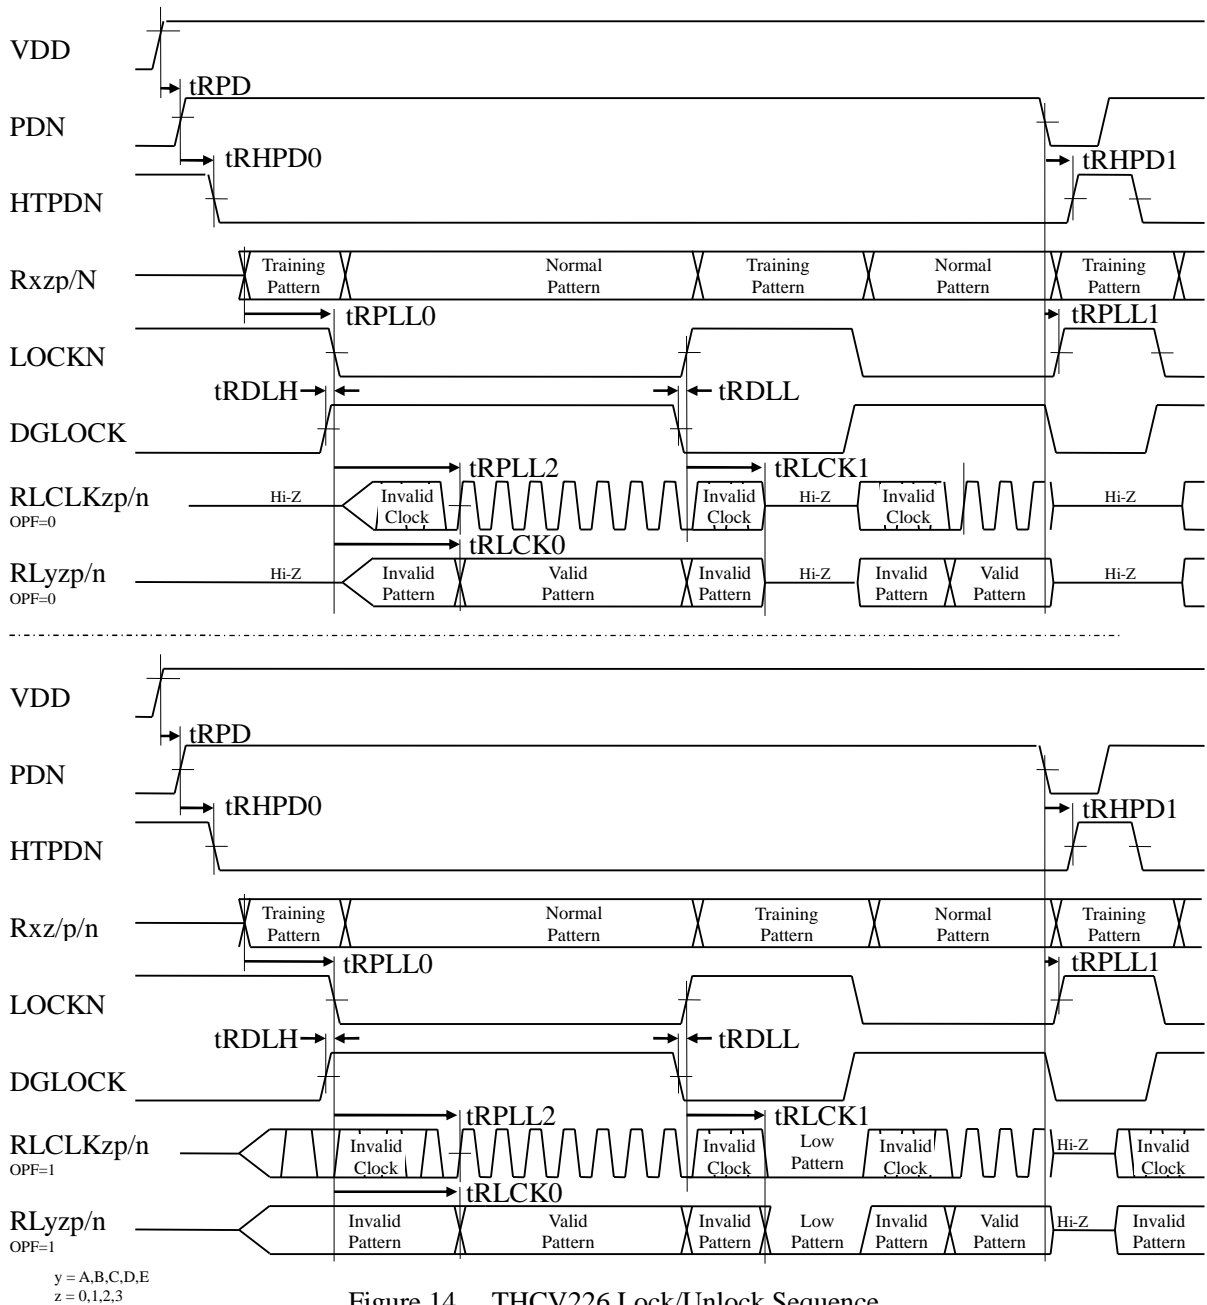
VDD
tRPD
PDN
tRHPD0
tRHPD1
HTPDN
Rxzp/N
Training Pattern
Normal Pattern
Training Pattern
Normal Pattern
Training Pattern
tRPLL0
tRPLL1
LOCKN
tRDLH
tRDLL
DGLOCK
tRPLL2
tRLCK1
RLCLKzp/n
OPF=0
Hi-Z
Invalid Clock
Invalid Clock
Hi-Z
Invalid Clock
Hi-Z
tRLCK0
RLyzp/n
OPF=0
Hi-Z
Invalid Pattern
Valid Pattern
Invalid Pattern
Hi-Z
Invalid Pattern
Valid Pattern
Hi-Z

VDD
tRPD
PDN
tRHPD0
tRHPD1
HTPDN
Rxz/p/n
Training Pattern
Normal Pattern
Training Pattern
Normal Pattern
Training Pattern
tRPLL0
tRPLL1
LOCKN
tRDLH
tRDLL
DGLOCK
tRPLL2
tRLCK1
RLCLKzp/n
OPF=1
Invalid Clock
Invalid Clock
Low Pattern
Invalid Clock
Hi-Z
Invalid Clock
tRLCK0
RLyzp/n
OPF=1
Invalid Pattern
Valid Pattern
Invalid Pattern
Low Pattern
Invalid Pattern
Valid Pattern
Hi-Z
Invalid Pattern

y = A,B,C,D,E
z = 0,1,2,3

Figure 14. THCV226 Lock/Unlock Sequence